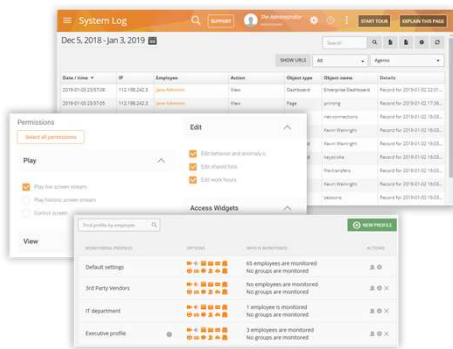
System Log

SUPPORT

The Administrator

START TOUR

EXPLAIN THIS PAGE

Dec 5, 2018 - Jan 3, 2019

Search

SHOW URLS

All

Agents

| Date / time | IP | Employee | Action | Object type | Object name | Details |
|---|---|---|---|---|---|---|
| 2019-01-02 23:57:06 | 112.198.242.3 | Jane Admiston | View | Dashboard | Enterprise Dashboard | Record for 2019-01-02 22:01... |
| 2019-01-02 23:55:05 | 112.198.242.3 | Jane Admiston | View | Page | printing | Record for 2019-01-02 17:59... |
| | | | | | net connections | Record for 2019-01-02 17:59... |
| | | | | | Kevin Wainright | Record for 2019-01-02 17:59... |
| | | | | | Kevin Wainright | Record for 2019-01-02 17:59... |
| | | | | | keystroke | Record for 2019-01-02 17:59... |
| | | | | | file transfers | Record for 2019-01-02 17:59... |
| | | | | | Kevin Wainright | Record for 2019-01-02 17:59... |
| | | | | | sessions | Record for 2019-01-02 17:59... |

Permissions

Select all permissions

Play

Play live screen stream

Play historic screen stream

Control screen

View

Edit

Edit behavior and anomaly c...

Edit shared lists

Edit work hours

Access Widgets

Find profile by employee

NEW PROFILE

| MONITORING PROFILES | OPTIONS | WHO IS MONITORED | ACTIONS |
|---|---|---|---|
| Default settings | | 65 employees are monitored<br>No groups are monitored | |
| 3rd Party Vendors | | No employees are monitored<br>No groups are monitored | |
| IT department | | 1 employee is monitored<br>No groups are monitored | |
| Executive profile | | 3 employees are monitored<br>No groups are monitored | |